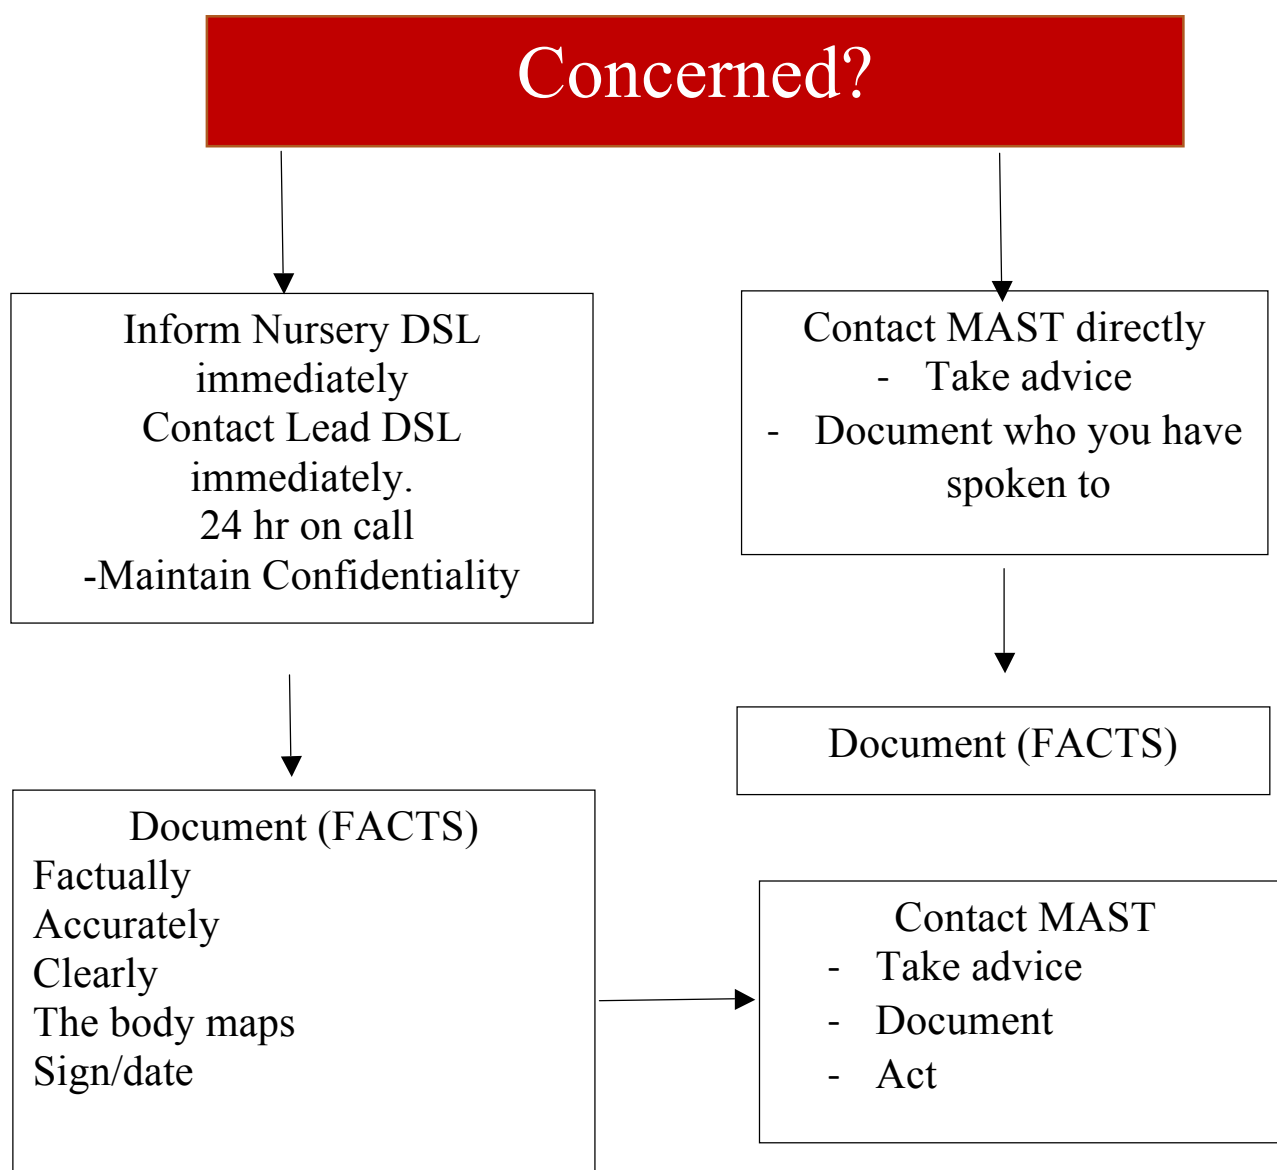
Concerned?

Inform Nursery DSL immediately
Contact Lead DSL immediately.
24 hr on call
-Maintain Confidentiality

Contact MAST directly
- Take advice
- Document who you have spoken to

Document (FACTS)

Document (FACTS)
Factually
Accurately
Clearly
The body maps
Sign/date

Contact MAST
- Take advice
- Document
- Act